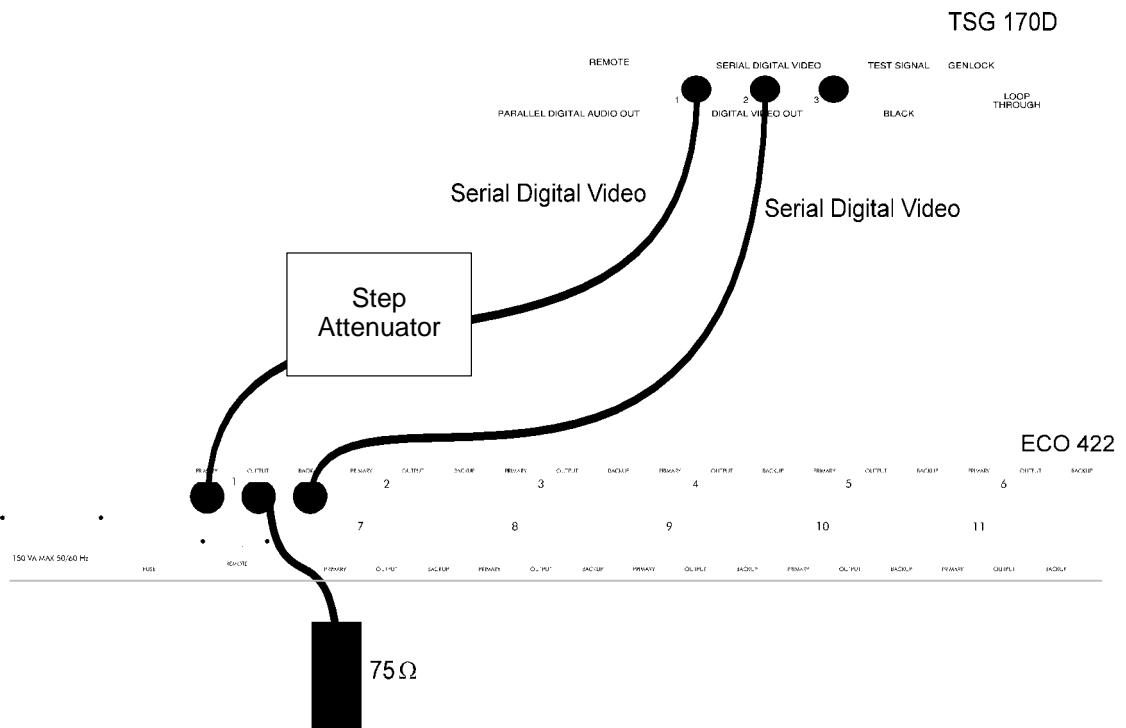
TSG 170D

REMOTE

SERIAL DIGITAL VIDEO

TEST SIGNAL

GENLOCK

1

2

3

PARALLEL DIGITAL AUDIO OUT

DIGITAL VIDEO OUT

BLACK

LOOP THROUGH

Serial Digital Video

Serial Digital Video

Step Attenuator

ECO 422

PRIMARY

OUTPUT

BACKUP

PRIMARY

OUTPUT

BACKUP

PRIMARY

OUTPUT

BACKUP

PRIMARY

OUTPUT

BACKUP

PRIMARY

OUTPUT

BACKUP

PRIMARY

OUTPUT

BACKUP

1

2

3

4

5

6

7

8

9

10

11

150 VA MAX 50/60 Hz

FUSE

REMOTE

PRIMARY

OUTPUT

BACKUP

PRIMARY

OUTPUT

BACKUP

PRIMARY

OUTPUT

BACKUP

PRIMARY

OUTPUT

BACKUP

PRIMARY

OUTPUT

BACKUP

75 Ω